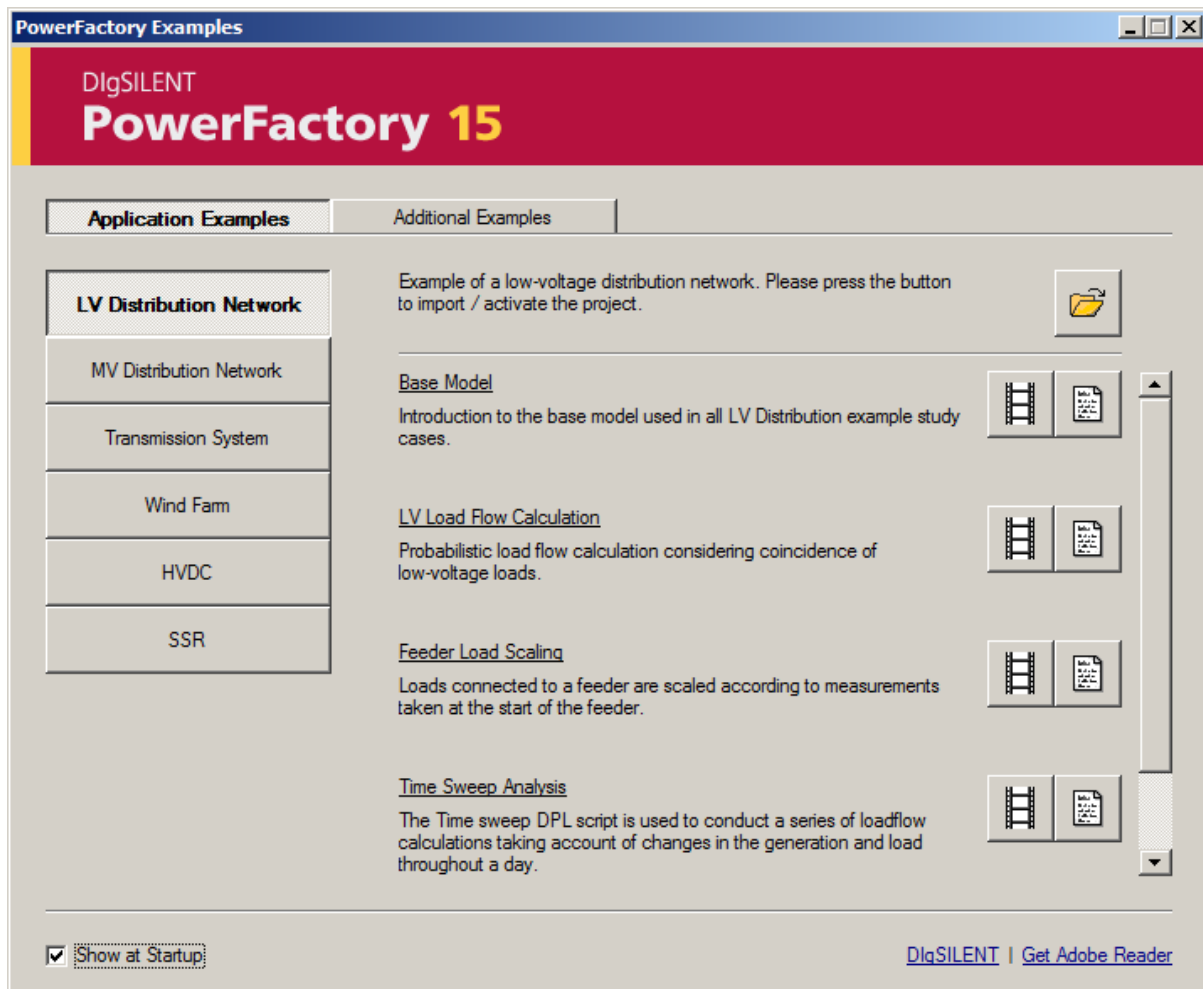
PowerFactory Examples

DIgSILENT
PowerFactory 15

Application Examples
Additional Examples

LV Distribution Network
MV Distribution Network
Transmission System
Wind Farm
HVDC
SSR

Example of a low-voltage distribution network. Please press the button to import / activate the project.

Base Model
Introduction to the base model used in all LV Distribution example study cases.

LV Load Flow Calculation
Probabilistic load flow calculation considering coincidence of low-voltage loads.

Feeder Load Scaling
Loads connected to a feeder are scaled according to measurements taken at the start of the feeder.

Time Sweep Analysis
The Time sweep DPL script is used to conduct a series of loadflow calculations taking account of changes in the generation and load throughout a day.

Show at Startup

DIgSILENT | Get Adobe Reader